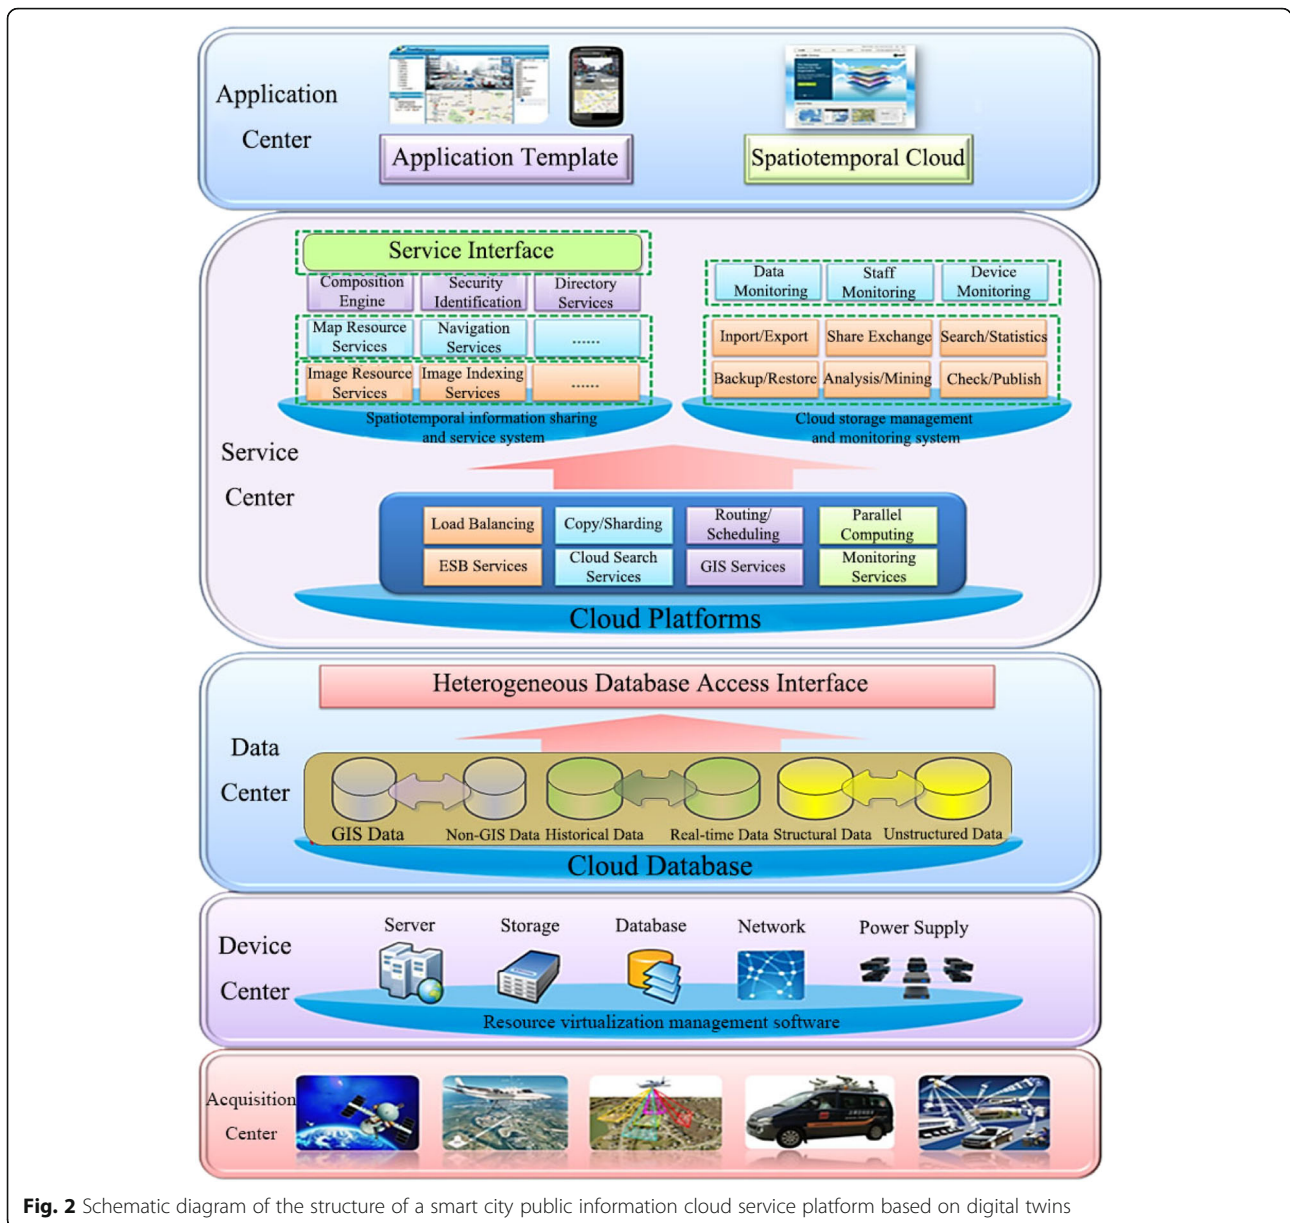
Application Center

Application Template

Spatiotemporal Cloud

Service Interface

Composition Engine

Security Identification

Directory Services

Map Resource Services

Navigation Services

......

Image Resource Services

Image Indexing Services

......

Spatiotemporal information sharing and service system

Data Monitoring

Staff Monitoring

Device Monitoring

Inport/Export

Share Exchange

Search/Statistics

Backup/Restore

Analysis/Mining

Check/Publish

Cloud storage management and monitoring system

Service Center

Load Balancing

Copy/Sharding

Routing/ Scheduling

Parallel Computing

ESB Services

Cloud Search Services

GIS Services

Monitoring Services

Cloud Platforms

Heterogeneous Database Access Interface

Data Center

GIS Data

Non-GIS Data

Historical Data

Real-time Data

Structural Data

Unstructured Data

Cloud Database

Device Center

Server

Storage

Database

Network

Power Supply

Resource virtualization management software

Acquisition Center

**Fig. 2** Schematic diagram of the structure of a smart city public information cloud service platform based on digital twins